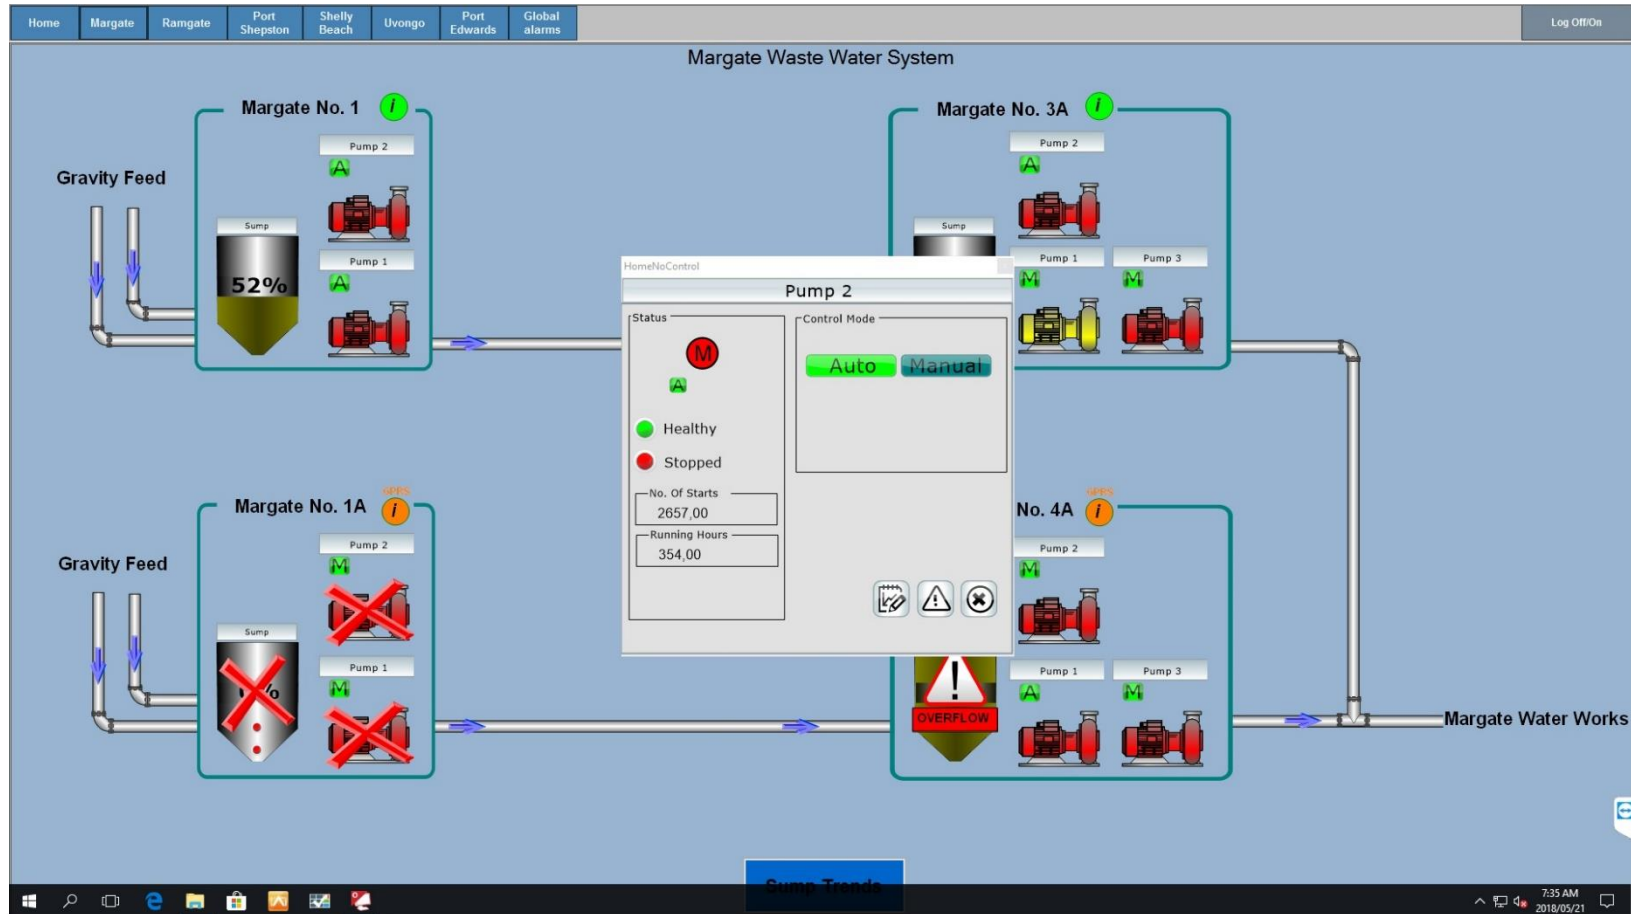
Home Margate Ramgate Port Shepston Shelly Beach Uvongo Port Edwards Global alarms

Log Off/On

Margate Waste Water System

Margate No. 1 i

Gravity Feed

Pump 2
A
Sump
52%
Pump 1
A

Margate No. 3A i

Pump 2
A
Sump
Pump 1
M
Pump 3
M

HomeNoControl

Pump 2

Status
M
A
Healthy
Stopped

No. Of Starts
2657,00

Running Hours
354,00

Control Mode
Auto Manual

Margate No. 1A GPRS i

Gravity Feed

Pump 2
M
Sump
%
Pump 1
M

No. 4A GPRS i

Pump 2
M
OVERFLOW
Pump 1
A
Pump 3
M

Margate Water Works

Sump Trends

7:35 AM
2018/05/21